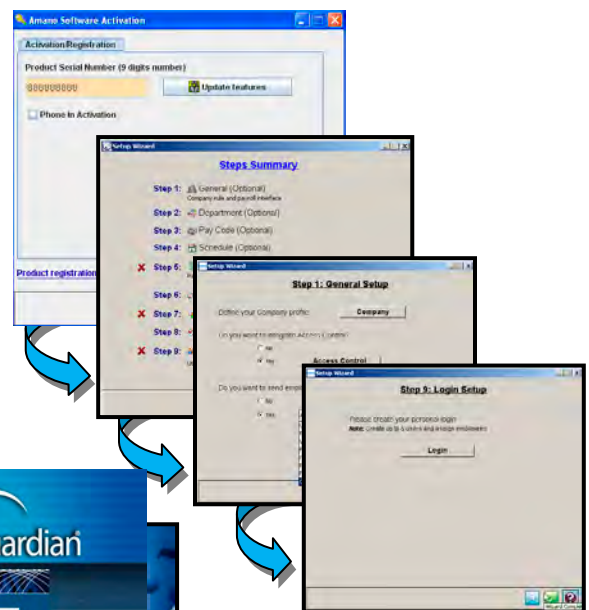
Amano Software Activation

Activation/Registration

Product Serial Number (9 digits number)

000000000

Update features

Phone In Activation

Product registration

Setup Wizard

Steps Summary

Step 1: General (Optional)
Company rule and payroll interface

Step 2: Department (Optional)

Step 3: Pay Code (Optional)

Step 4: Schedule (Optional)

Step 5:

Step 6:

Step 7:

Step 8:

Step 9:

Setup Wizard

Step 1: General Setup

Define your Company profile:

Company

Do you want to integrate Access Control?

No

Yes

Access Control

Do you want to send empl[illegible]

No

Yes

Setup Wizard

Step 9: Login Setup

Please create your personal login
Note: create up to 5 users and enlarge employees

Login

Wizard Compl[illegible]

ardian